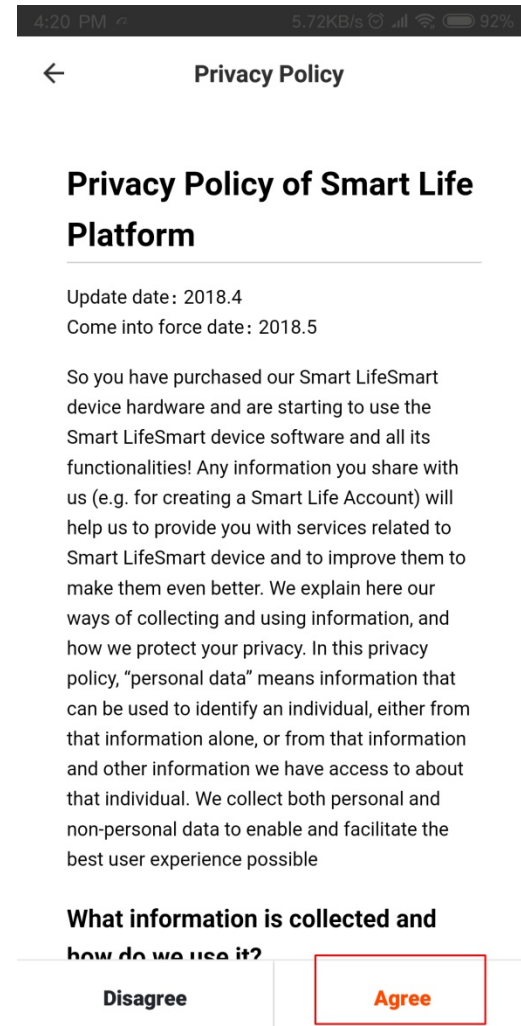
4:20 PM 5.72KB/s 92%

←

Privacy Policy

Privacy Policy of Smart Life Platform

Update date: 2018.4
Come into force date: 2018.5

So you have purchased our Smart LifeSmart device hardware and are starting to use the Smart LifeSmart device software and all its functionalities! Any information you share with us (e.g. for creating a Smart Life Account) will help us to provide you with services related to Smart LifeSmart device and to improve them to make them even better. We explain here our ways of collecting and using information, and how we protect your privacy. In this privacy policy, “personal data” means information that can be used to identify an individual, either from that information alone, or from that information and other information we have access to about that individual. We collect both personal and non-personal data to enable and facilitate the best user experience possible

What information is collected and how do we use it?

Disagree

Agree